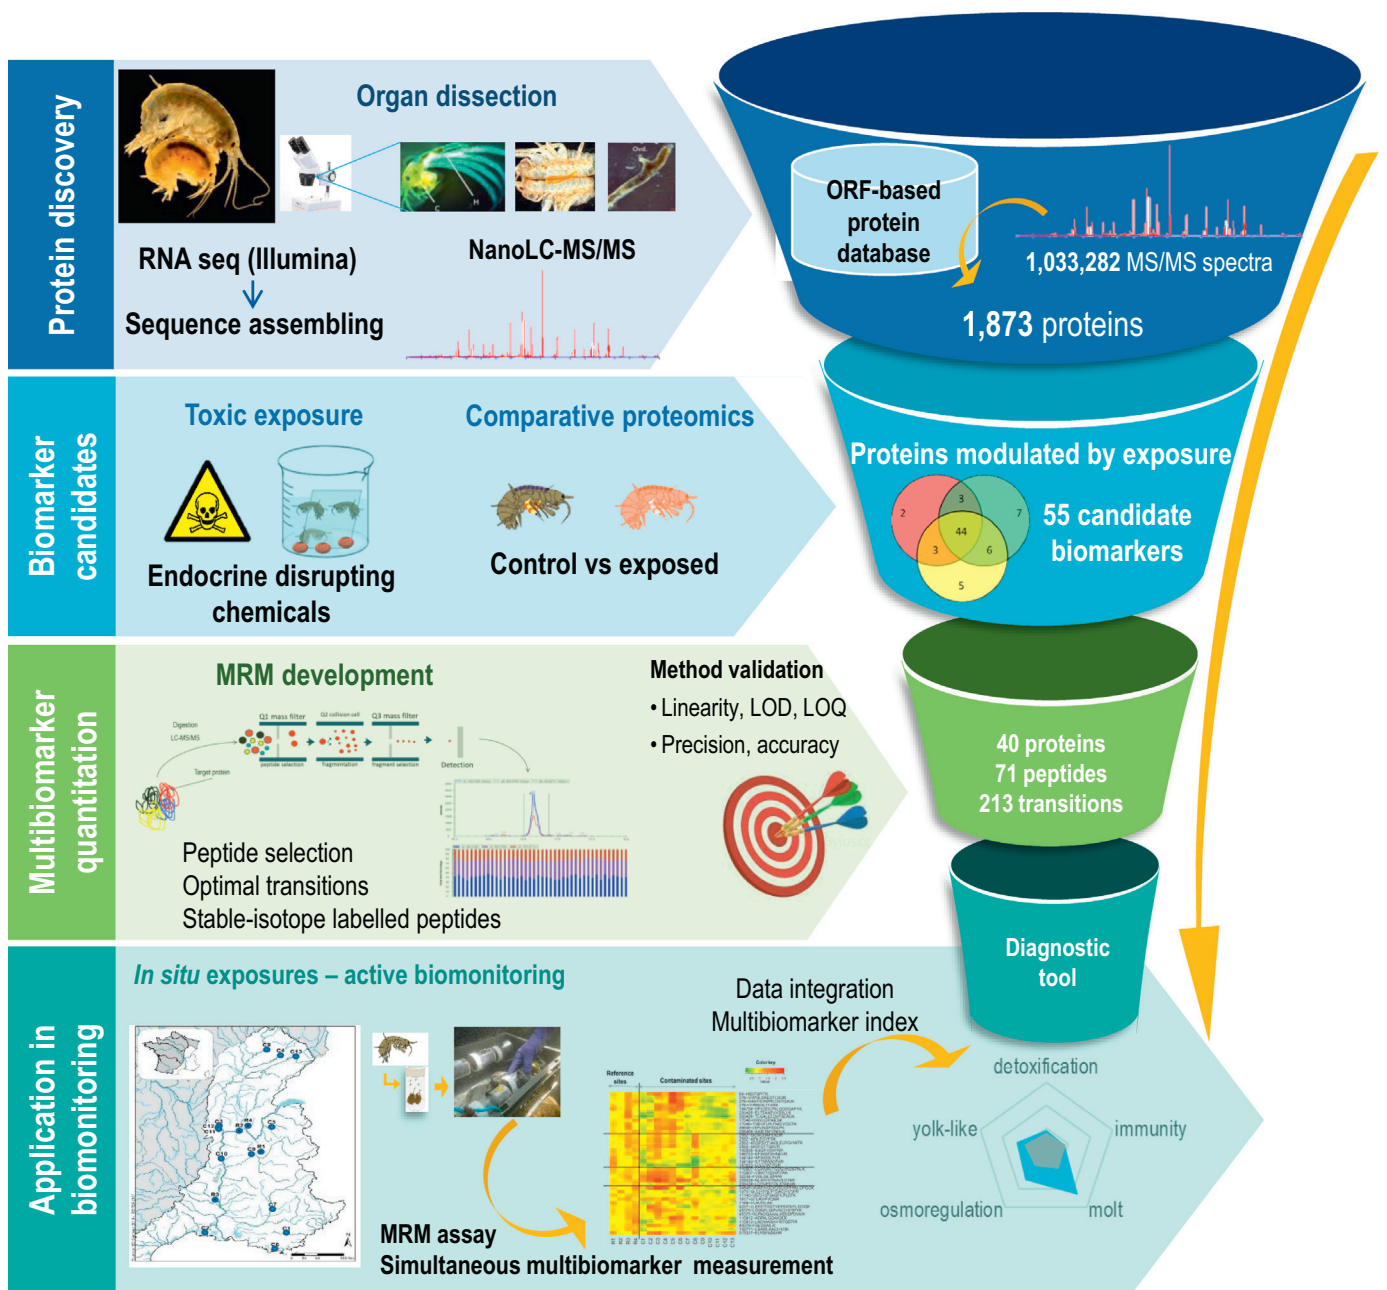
Protein discovery

Organ dissection

RNA seq (Illumina)

Sequence assembling

NanoLC-MS/MS

ORF-based protein database

1,033,282 MS/MS spectra

1,873 proteins

Biomarker candidates

Toxic exposure

Endocrine disrupting chemicals

Comparative proteomics

Control vs exposed

Proteins modulated by exposure

2 3 7 44 3 6 5

55 candidate biomarkers

Multibiomarker quantitation

MRM development

Q1 mass filter Q2 collision cell Q3 mass filter

Digestion LC-MS/MS

Target protein

peptide selection fragmentation fragment selection

Detection

Peptide selection
Optimal transitions
Stable-isotope labelled peptides

Method validation
• Linearity, LOD, LOQ
• Precision, accuracy

40 proteins
71 peptides
213 transitions

Diagnostic tool

Application in biomonitoring

In situ exposures – active biomonitoring

Reference sites Contaminated sites

Color key

Data integration
Multibiomarker index

detoxification
immunity
molt
osmoregulation
yolk-like

MRM assay
Simultaneous multibiomarker measurement